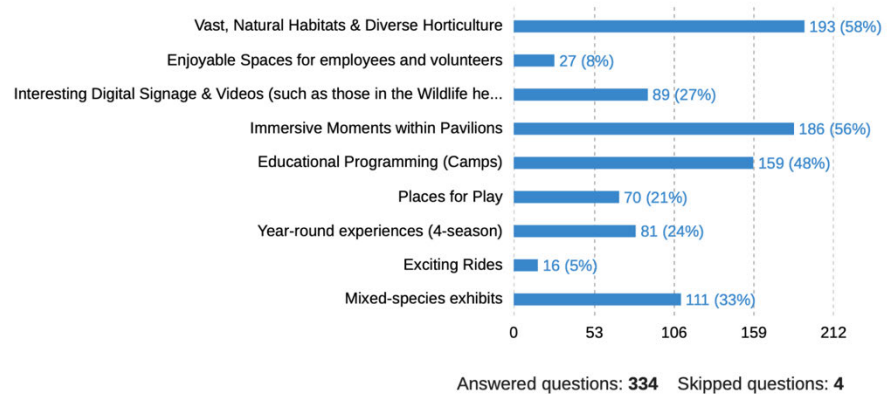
Vast, Natural Habitats & Diverse Horticulture 193 (58%)
Enjoyable Spaces for employees and volunteers 27 (8%)
Interesting Digital Signage & Videos (such as those in the Wildlife he... 89 (27%)
Immersive Moments within Pavilions 186 (56%)
Educational Programming (Camps) 159 (48%)
Places for Play 70 (21%)
Year-round experiences (4-season) 81 (24%)
Exciting Rides 16 (5%)
Mixed-species exhibits 111 (33%)

0 53 106 159 212

Answered questions: **334** Skipped questions: **4**